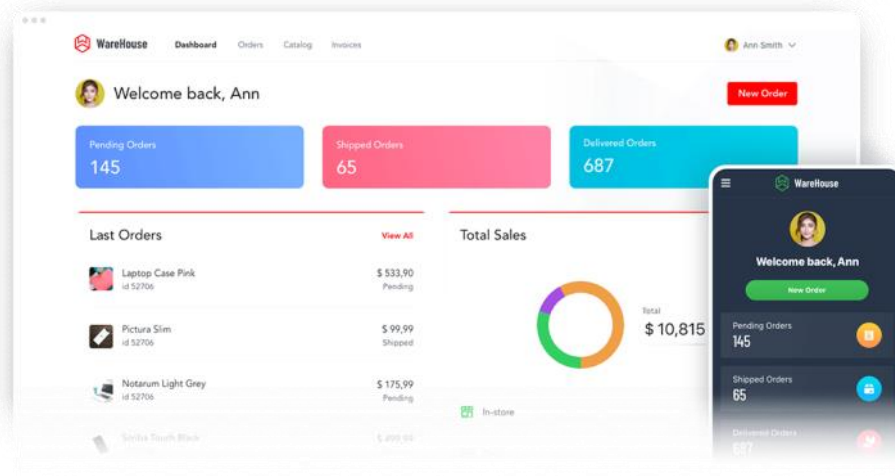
WareHouse Dashboard Orders Catalog Invoices

Ann Smith

Welcome back, Ann

New Order

Pending Orders
145

Shipped Orders
65

Delivered Orders
687

Last Orders
View All

Laptop Case Pink
id 52706
$ 533,90
Pending

Pictura Slim
id 52706
$ 99,99
Shipped

Notarum Light Grey
id 52706
$ 175,99
Pending

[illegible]

Total Sales

Total
$ 10,815

In-store

WareHouse

Welcome back, Ann

New Order

Pending Orders
145

Shipped Orders
65

Delivered Orders